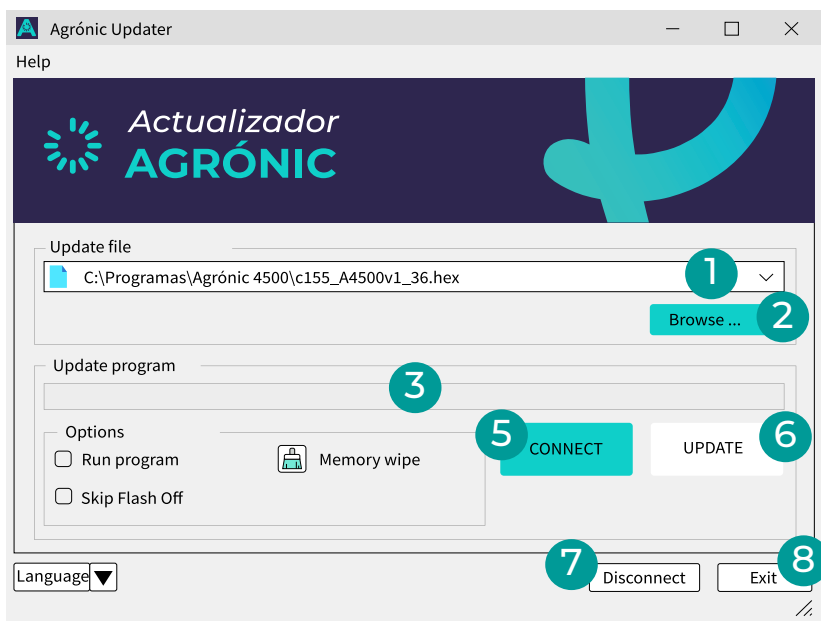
Agrónic Updater

Help

Actualizador
AGRÓNIC

Update file

C:\Programas\Agrónic 4500\c155_A4500v1_36.hex

1

Browse ...

2

Update program

3

Options

Run program

Memory wipe

Skip Flash Off

5

CONNECT

UPDATE

6

Language

7

Disconnect

Exit

8